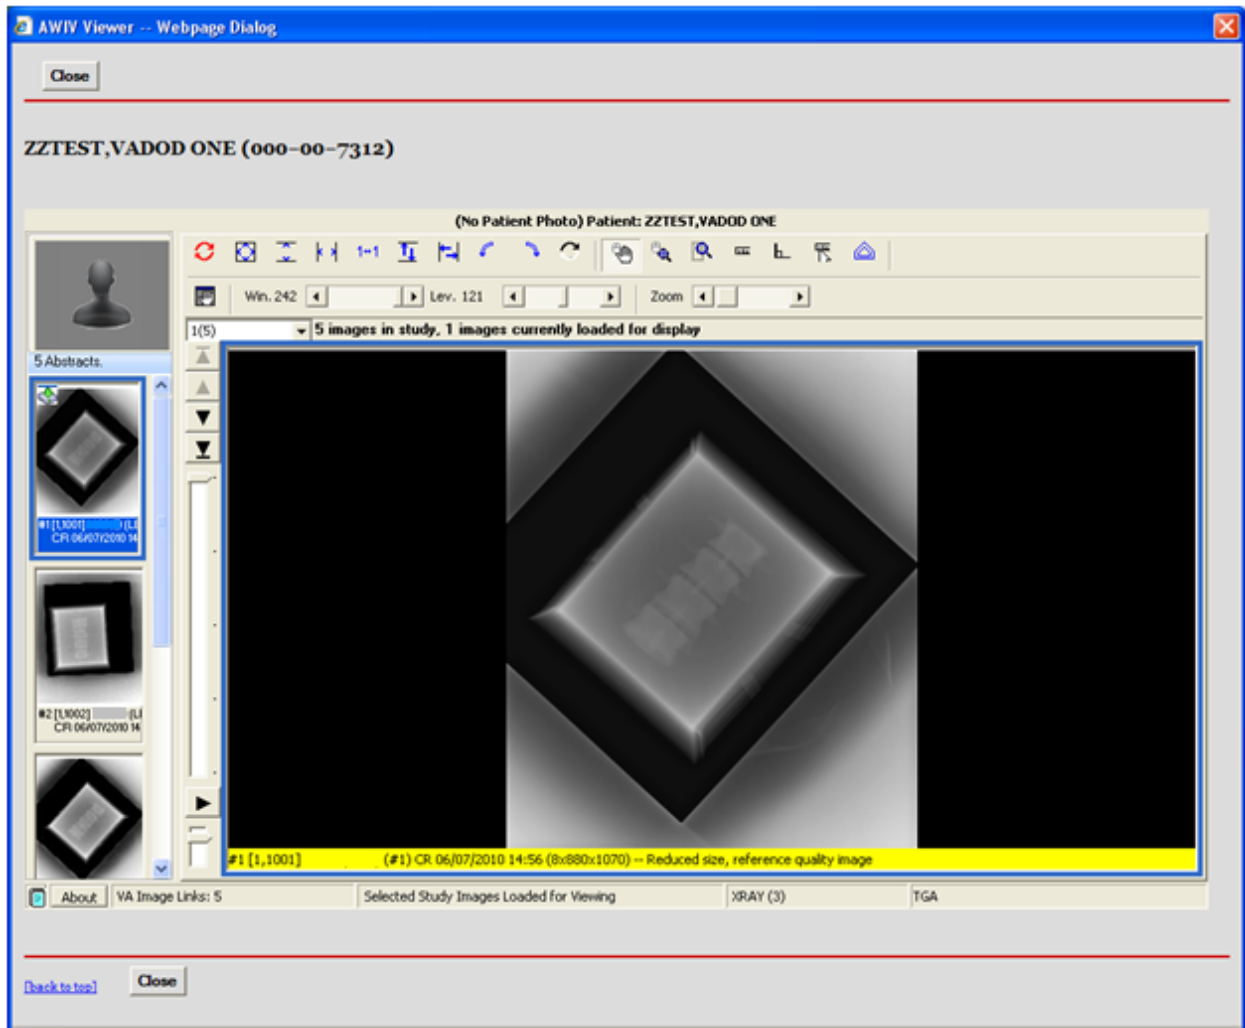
AWIV Viewer -- Webpage Dialog

Close

ZZTEST,VADOD ONE (000-00-7312)

(No Patient Photo) Patient: ZZTEST,VADOD ONE

1:1

Win. 242 Lev. 121 Zoom

1(5)

5 images in study, 1 images currently loaded for display

5 Abstracts.

#1 [1,1001] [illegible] (LI
CR 06/07/2010 14

#2 [1,1002] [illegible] (LI
CR 06/07/2010 14

#1 [1,1001] (#1) CR 06/07/2010 14:56 (8x880x1070) -- Reduced size, reference quality image

About | VA Image Links: 5 | Selected Study Images Loaded for Viewing | XRAY (3) | TGA

[back to top]

Close